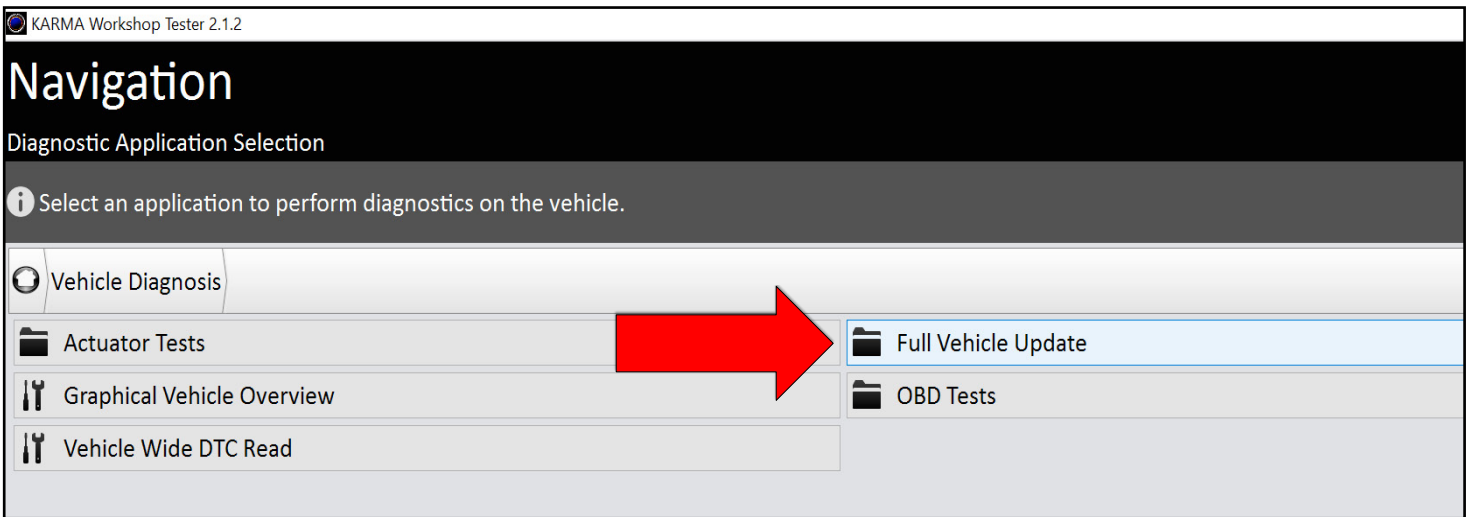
KARMA Workshop Tester 2.1.2

Navigation

Diagnostic Application Selection

Select an application to perform diagnostics on the vehicle.

Vehicle Diagnosis

Actuator Tests

Full Vehicle Update

Graphical Vehicle Overview

OBD Tests

Vehicle Wide DTC Read